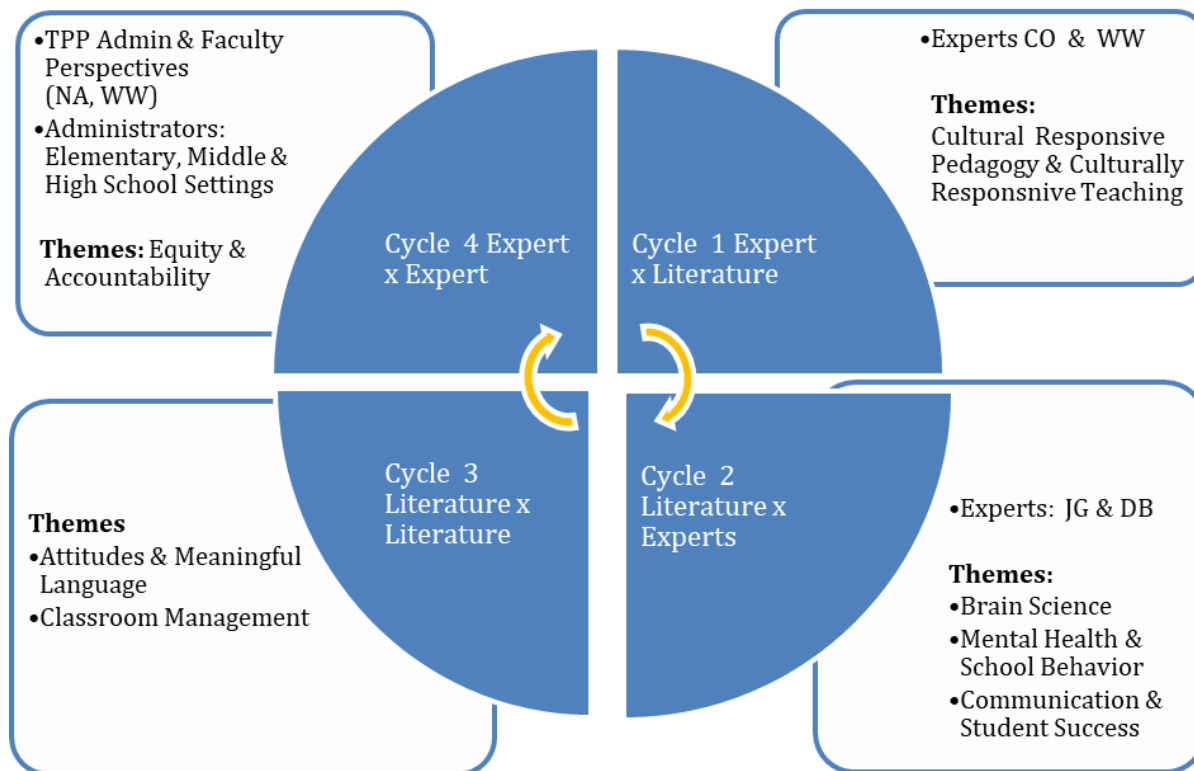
•TPP Admin & Faculty Perspectives (NA, WW)
•Administrators: Elementary, Middle & High School Settings

Themes: Equity & Accountability

•Experts CO & WW

Themes:
Cultural Responsive Pedagogy & Culturally Responsnive Teaching

Cycle 4 Expert x Expert

Cycle 1 Expert x Literature

Cycle 3 Literature x Literature

Cycle 2 Literature x Experts

Themes
•Attitudes & Meaningful Language
•Classroom Management

•Experts: JG & DB

Themes:
•Brain Science
•Mental Health & School Behavior
•Communication & Student Success